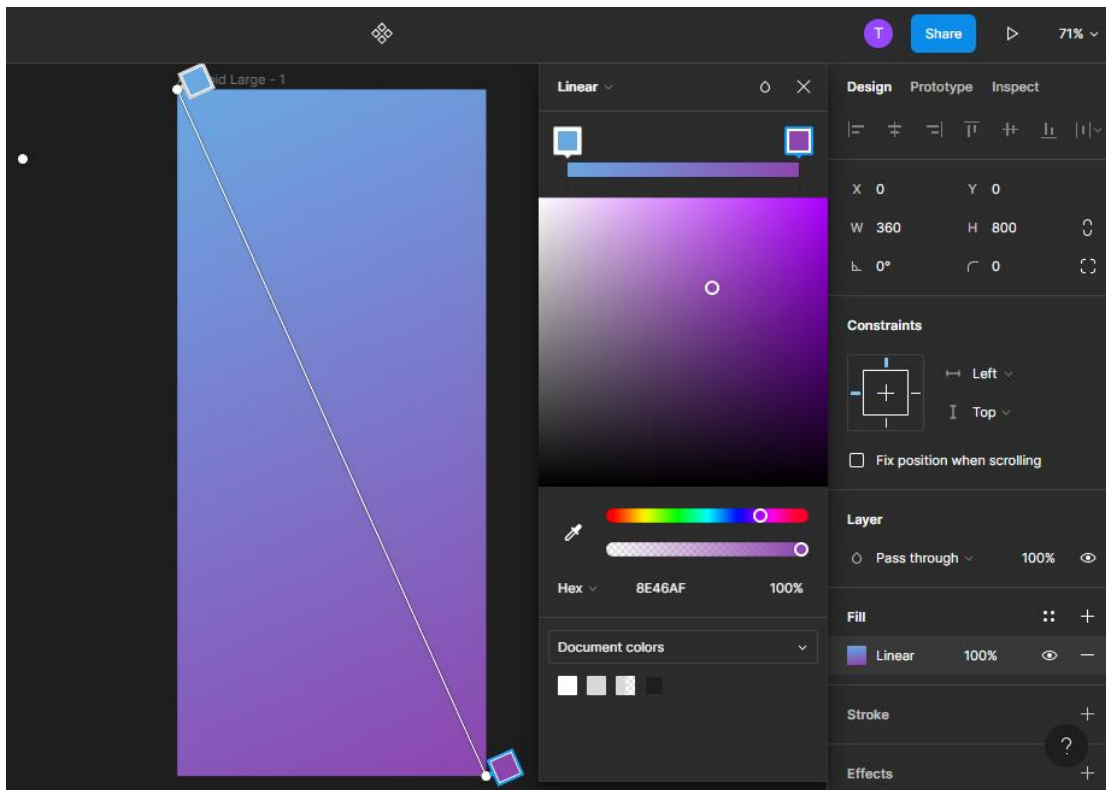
T Share 71%

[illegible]id Large - 1

Linear

Hex 8E46AF 100%

Document colors

Design Prototype Inspect

X 0 Y 0

W 360 H 800

0° 0

Constraints

Left

Top

Fix position when scrolling

Layer

Pass through 100%

Fill

Linear 100%

Stroke

Effects

?